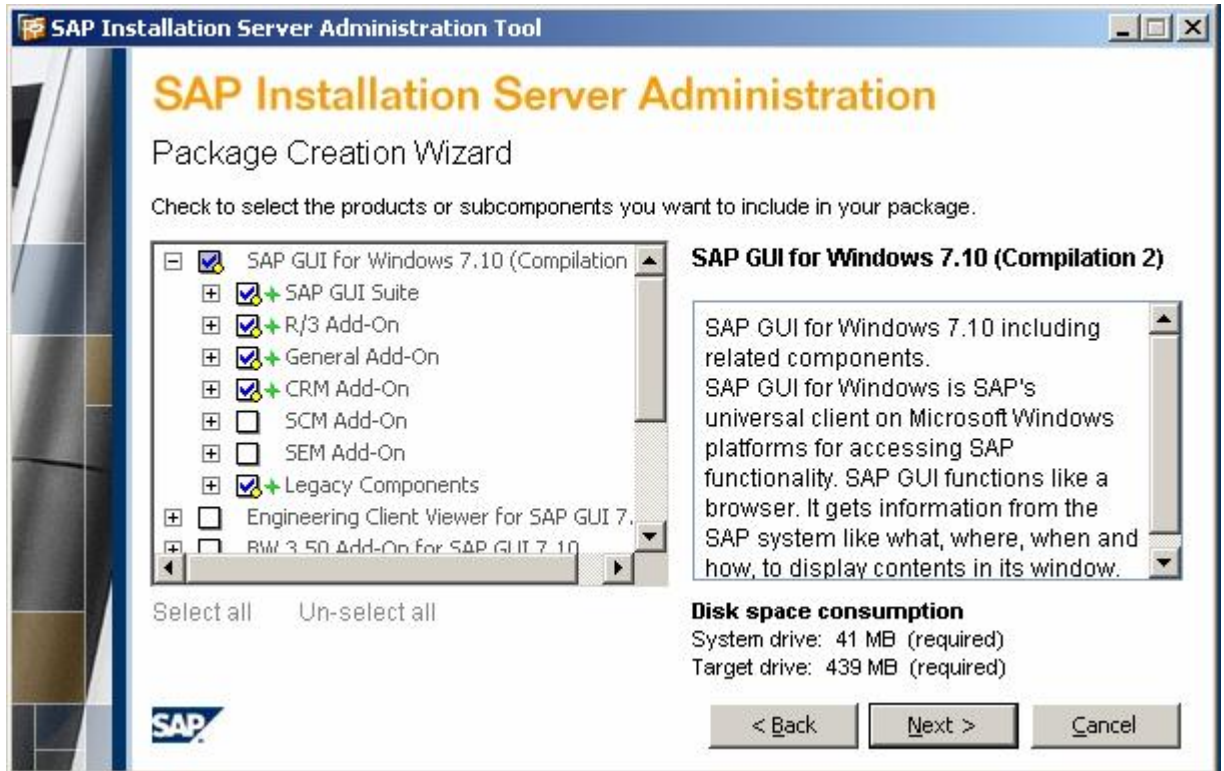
SAP Installation Server Administration Tool

SAP Installation Server Administration

Package Creation Wizard

Check to select the products or subcomponents you want to include in your package.

SAP GUI for Windows 7.10 (Compilation
SAP GUI Suite
R/3 Add-On
General Add-On
CRM Add-On
SCM Add-On
SEM Add-On
Legacy Components
Engineering Client Viewer for SAP GUI 7.
BW 3.50 Add-On for SAP GUI 7.10

SAP GUI for Windows 7.10 (Compilation 2)

SAP GUI for Windows 7.10 including related components.
SAP GUI for Windows is SAP's universal client on Microsoft Windows platforms for accessing SAP functionality. SAP GUI functions like a browser. It gets information from the SAP system like what, where, when and how, to display contents in its window.

Select all Un-select all

Disk space consumption
System drive: 41 MB (required)
Target drive: 439 MB (required)

SAP

< Back Next > Cancel